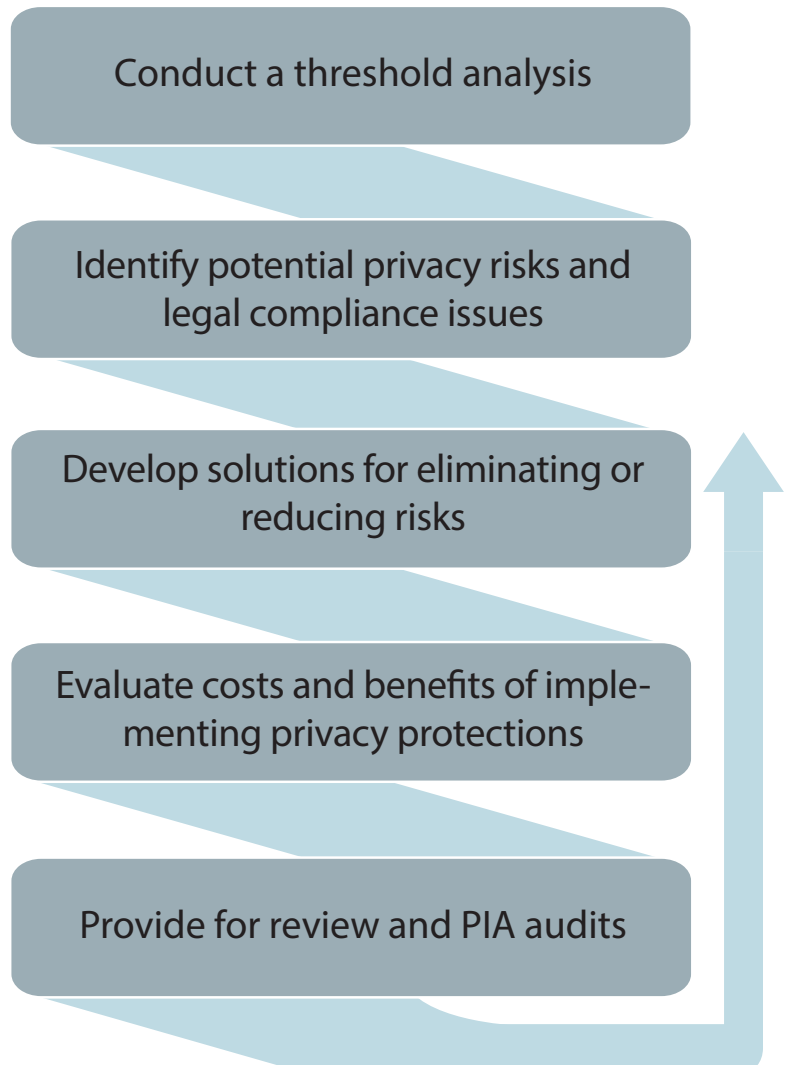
Conduct a threshold analysis

Identify potential privacy risks and legal compliance issues

Develop solutions for eliminating or reducing risks

Evaluate costs and benefits of implementing privacy protections

Provide for review and PIA audits